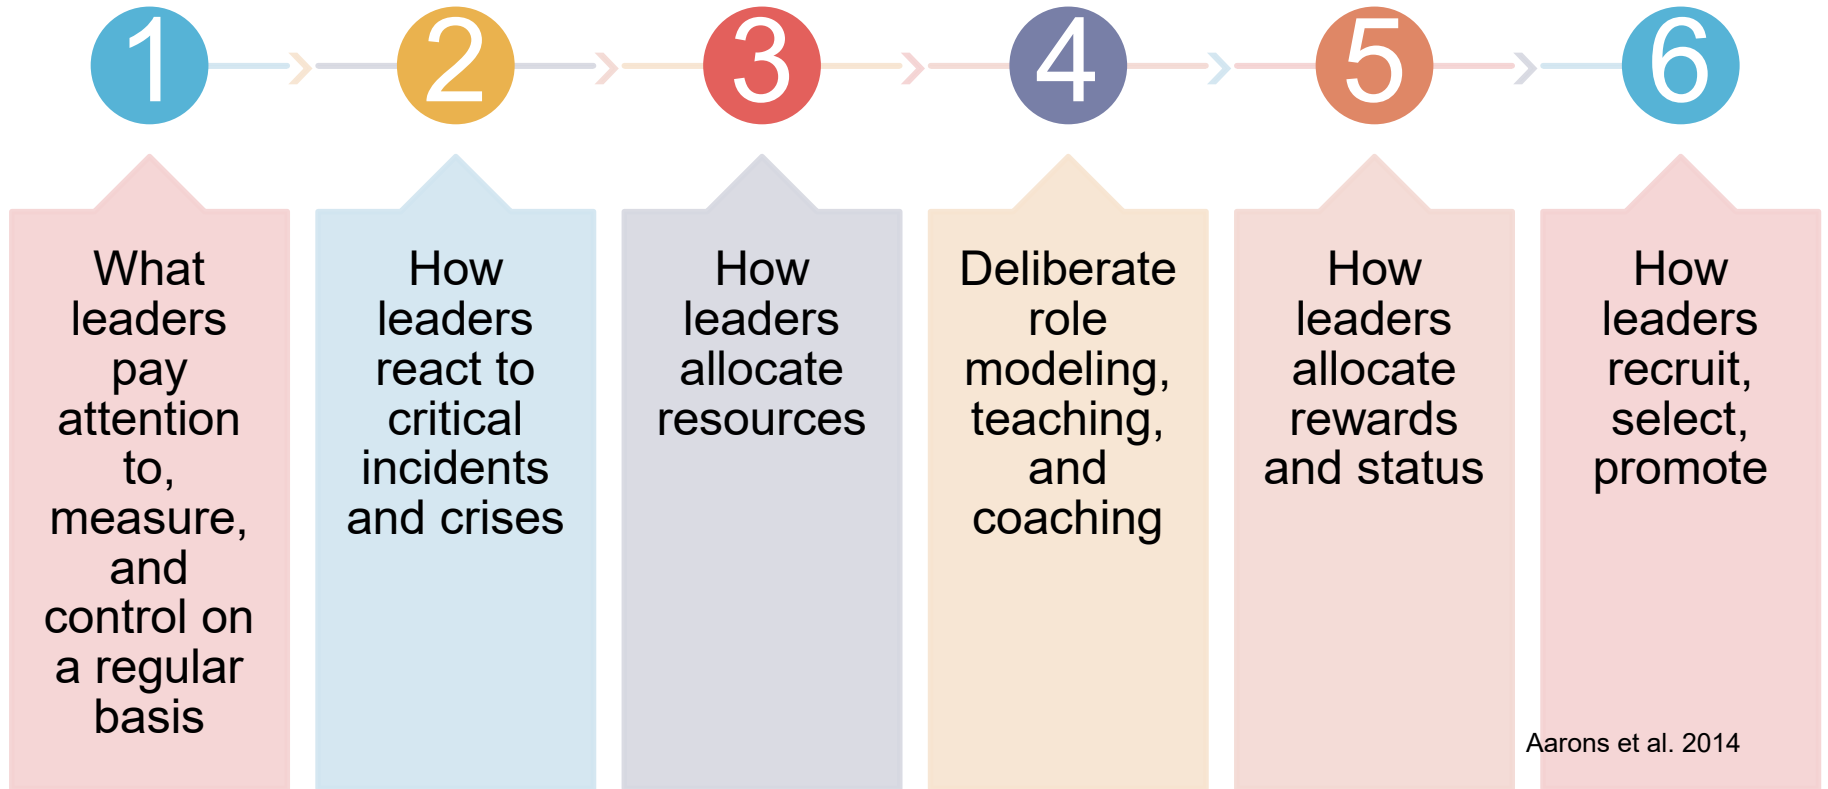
1

What leaders pay attention to, measure, and control on a regular basis

2

How leaders react to critical incidents and crises

3

How leaders allocate resources

4

Deliberate role modeling, teaching, and coaching

5

How leaders allocate rewards and status

6

How leaders recruit, select, promote

Aarons et al. 2014